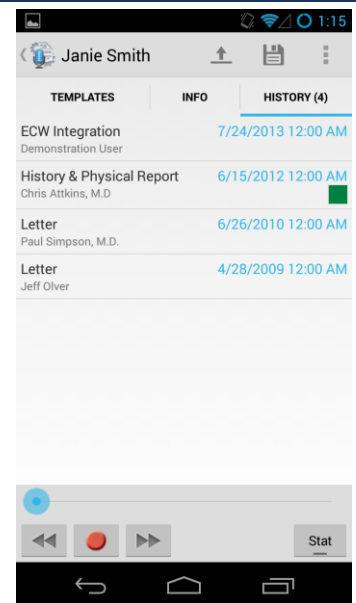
1:15

Janie Smith

TEMPLATES
INFO
HISTORY (4)

ECW Integration
Demonstration User
7/24/2013 12:00 AM

History & Physical Report
Chris Attkins, M.D
6/15/2012 12:00 AM

Letter
Paul Simpson, M.D.
6/26/2010 12:00 AM

Letter
Jeff Olver
4/28/2009 12:00 AM

Stat